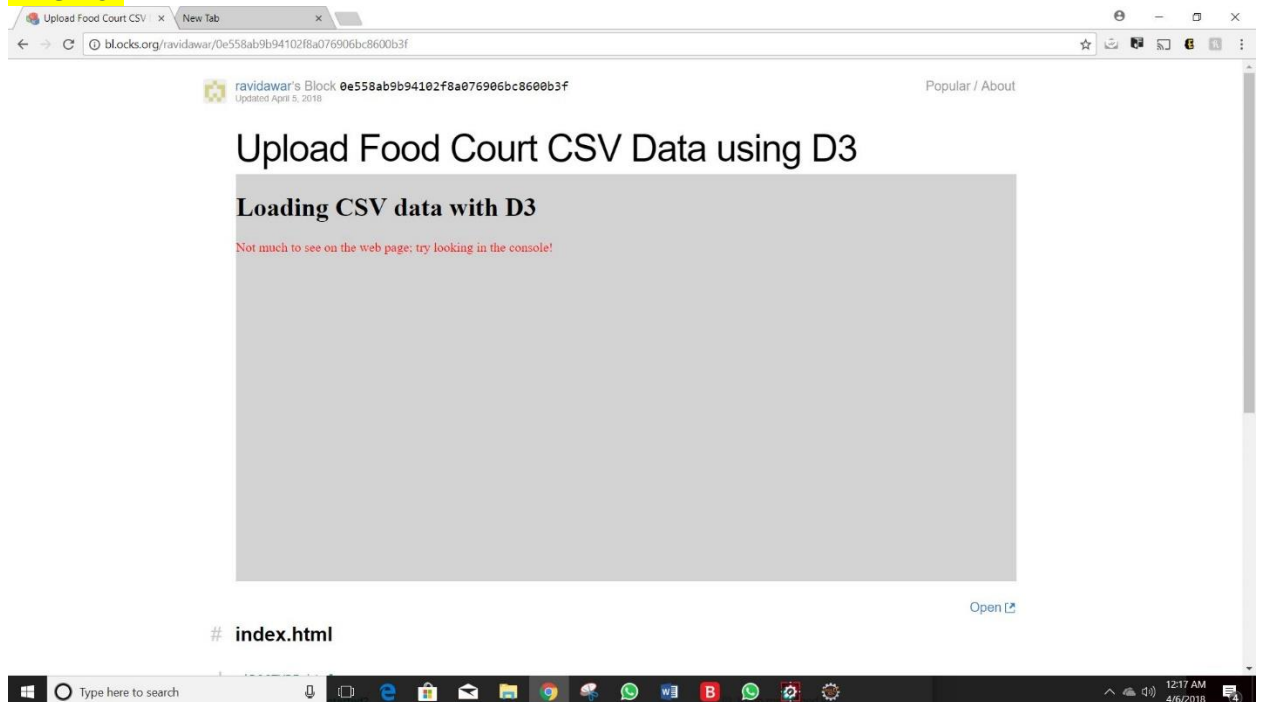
Upload Food Court CSV ×   New Tab ×

bl.ocks.org/ravidawar/0e558ab9b94102f8a076906bc8600b3f

ravidawar's Block 0e558ab9b94102f8a076906bc8600b3f
Updated April 5, 2018

Popular / About

Upload Food Court CSV Data using D3

Loading CSV data with D3

Not much to see on the web page; try looking in the console!

Open

# index.html

Type here to search

12:17 AM
4/6/2018